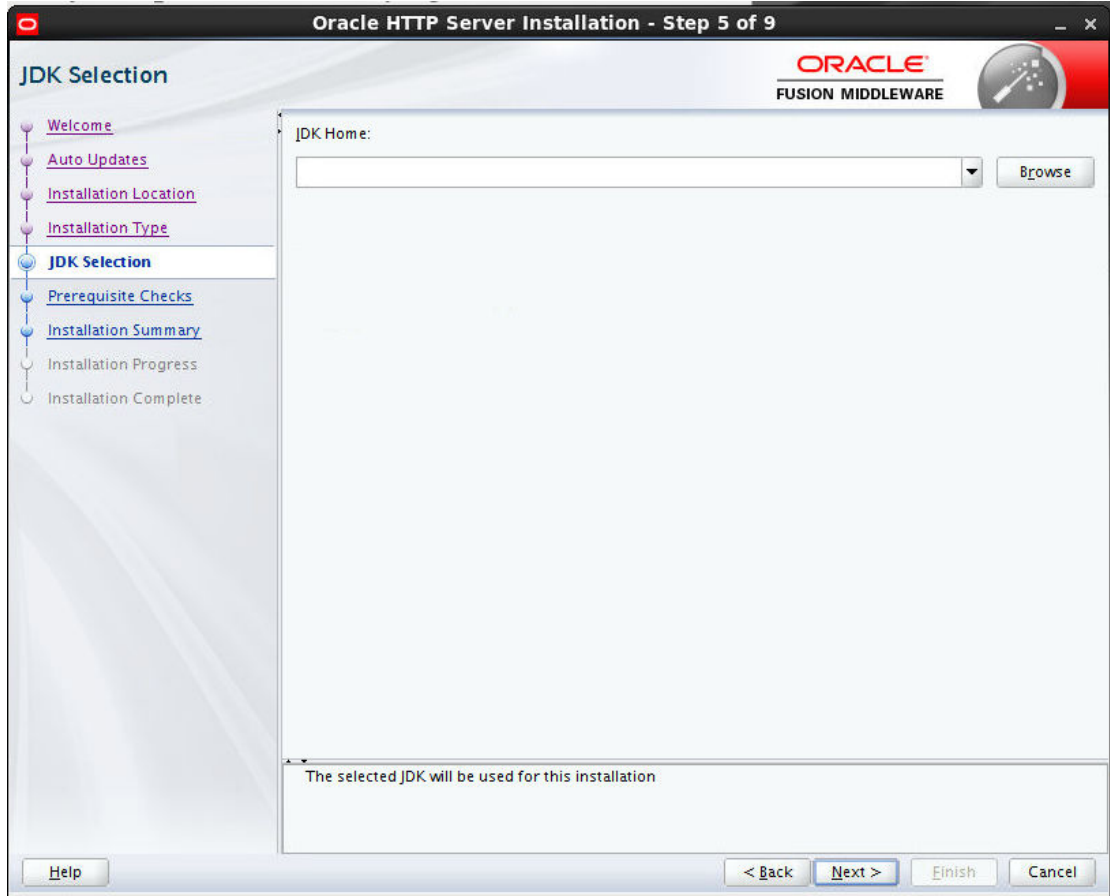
Oracle HTTP Server Installation - Step 5 of 9

JDK Selection

ORACLE
FUSION MIDDLEWARE

Welcome
Auto Updates
Installation Location
Installation Type
JDK Selection
Prerequisite Checks
Installation Summary
Installation Progress
Installation Complete

JDK Home:

Browse

The selected JDK will be used for this installation

Help

< Back
Next >
Finish
Cancel